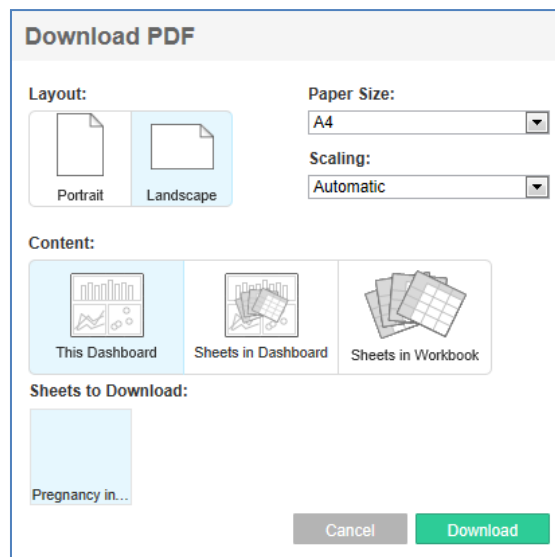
Download PDF

Layout:

Portrait

Landscape

Paper Size:

A4

Scaling:

Automatic

Content:

This Dashboard

Sheets in Dashboard

Sheets in Workbook

Sheets to Download:

Pregnancy in...

Cancel

Download